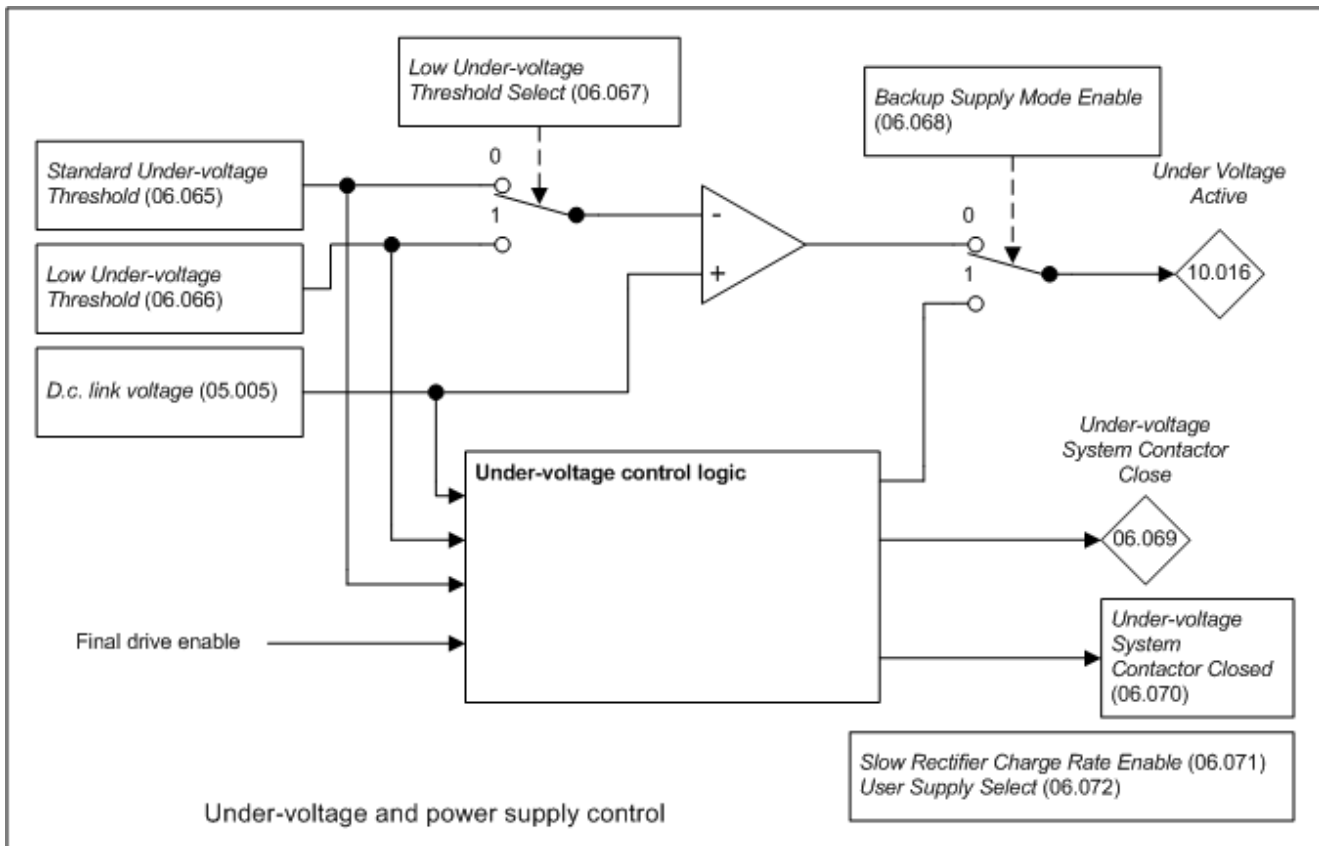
Low Under-voltage Threshold Select (06.067)

Backup Supply Mode Enable (06.068)

Standard Under-voltage Threshold (06.065)

0

1

Under Voltage Active

Low Under-voltage Threshold (06.066)

-

+

0

1

10.016

D.c. link voltage (05.005)

Under-voltage System Contactor Close

Under-voltage control logic

06.069

Final drive enable

Under-voltage System Contactor Closed (06.070)

Slow Rectifier Charge Rate Enable (06.071)
User Supply Select (06.072)

Under-voltage and power supply control